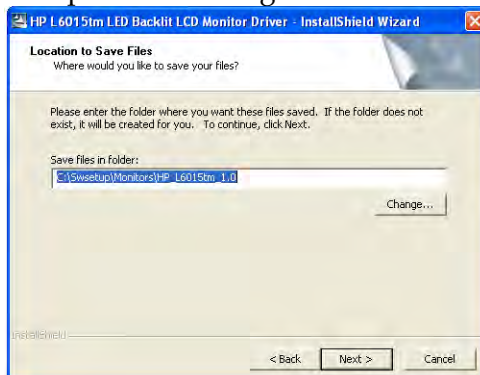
HP L6015tm LED Backlit LCD Monitor Driver - InstallShield Wizard

Location to Save Files
Where would you like to save your files?

Please enter the folder where you want these files saved. If the folder does not exist, it will be created for you. To continue, click Next.

Save files in folder:
C:\Swsetup\Monitors\HP_L6015tm_1.0

Change...

InstallShield

< Back
Next >
Cancel